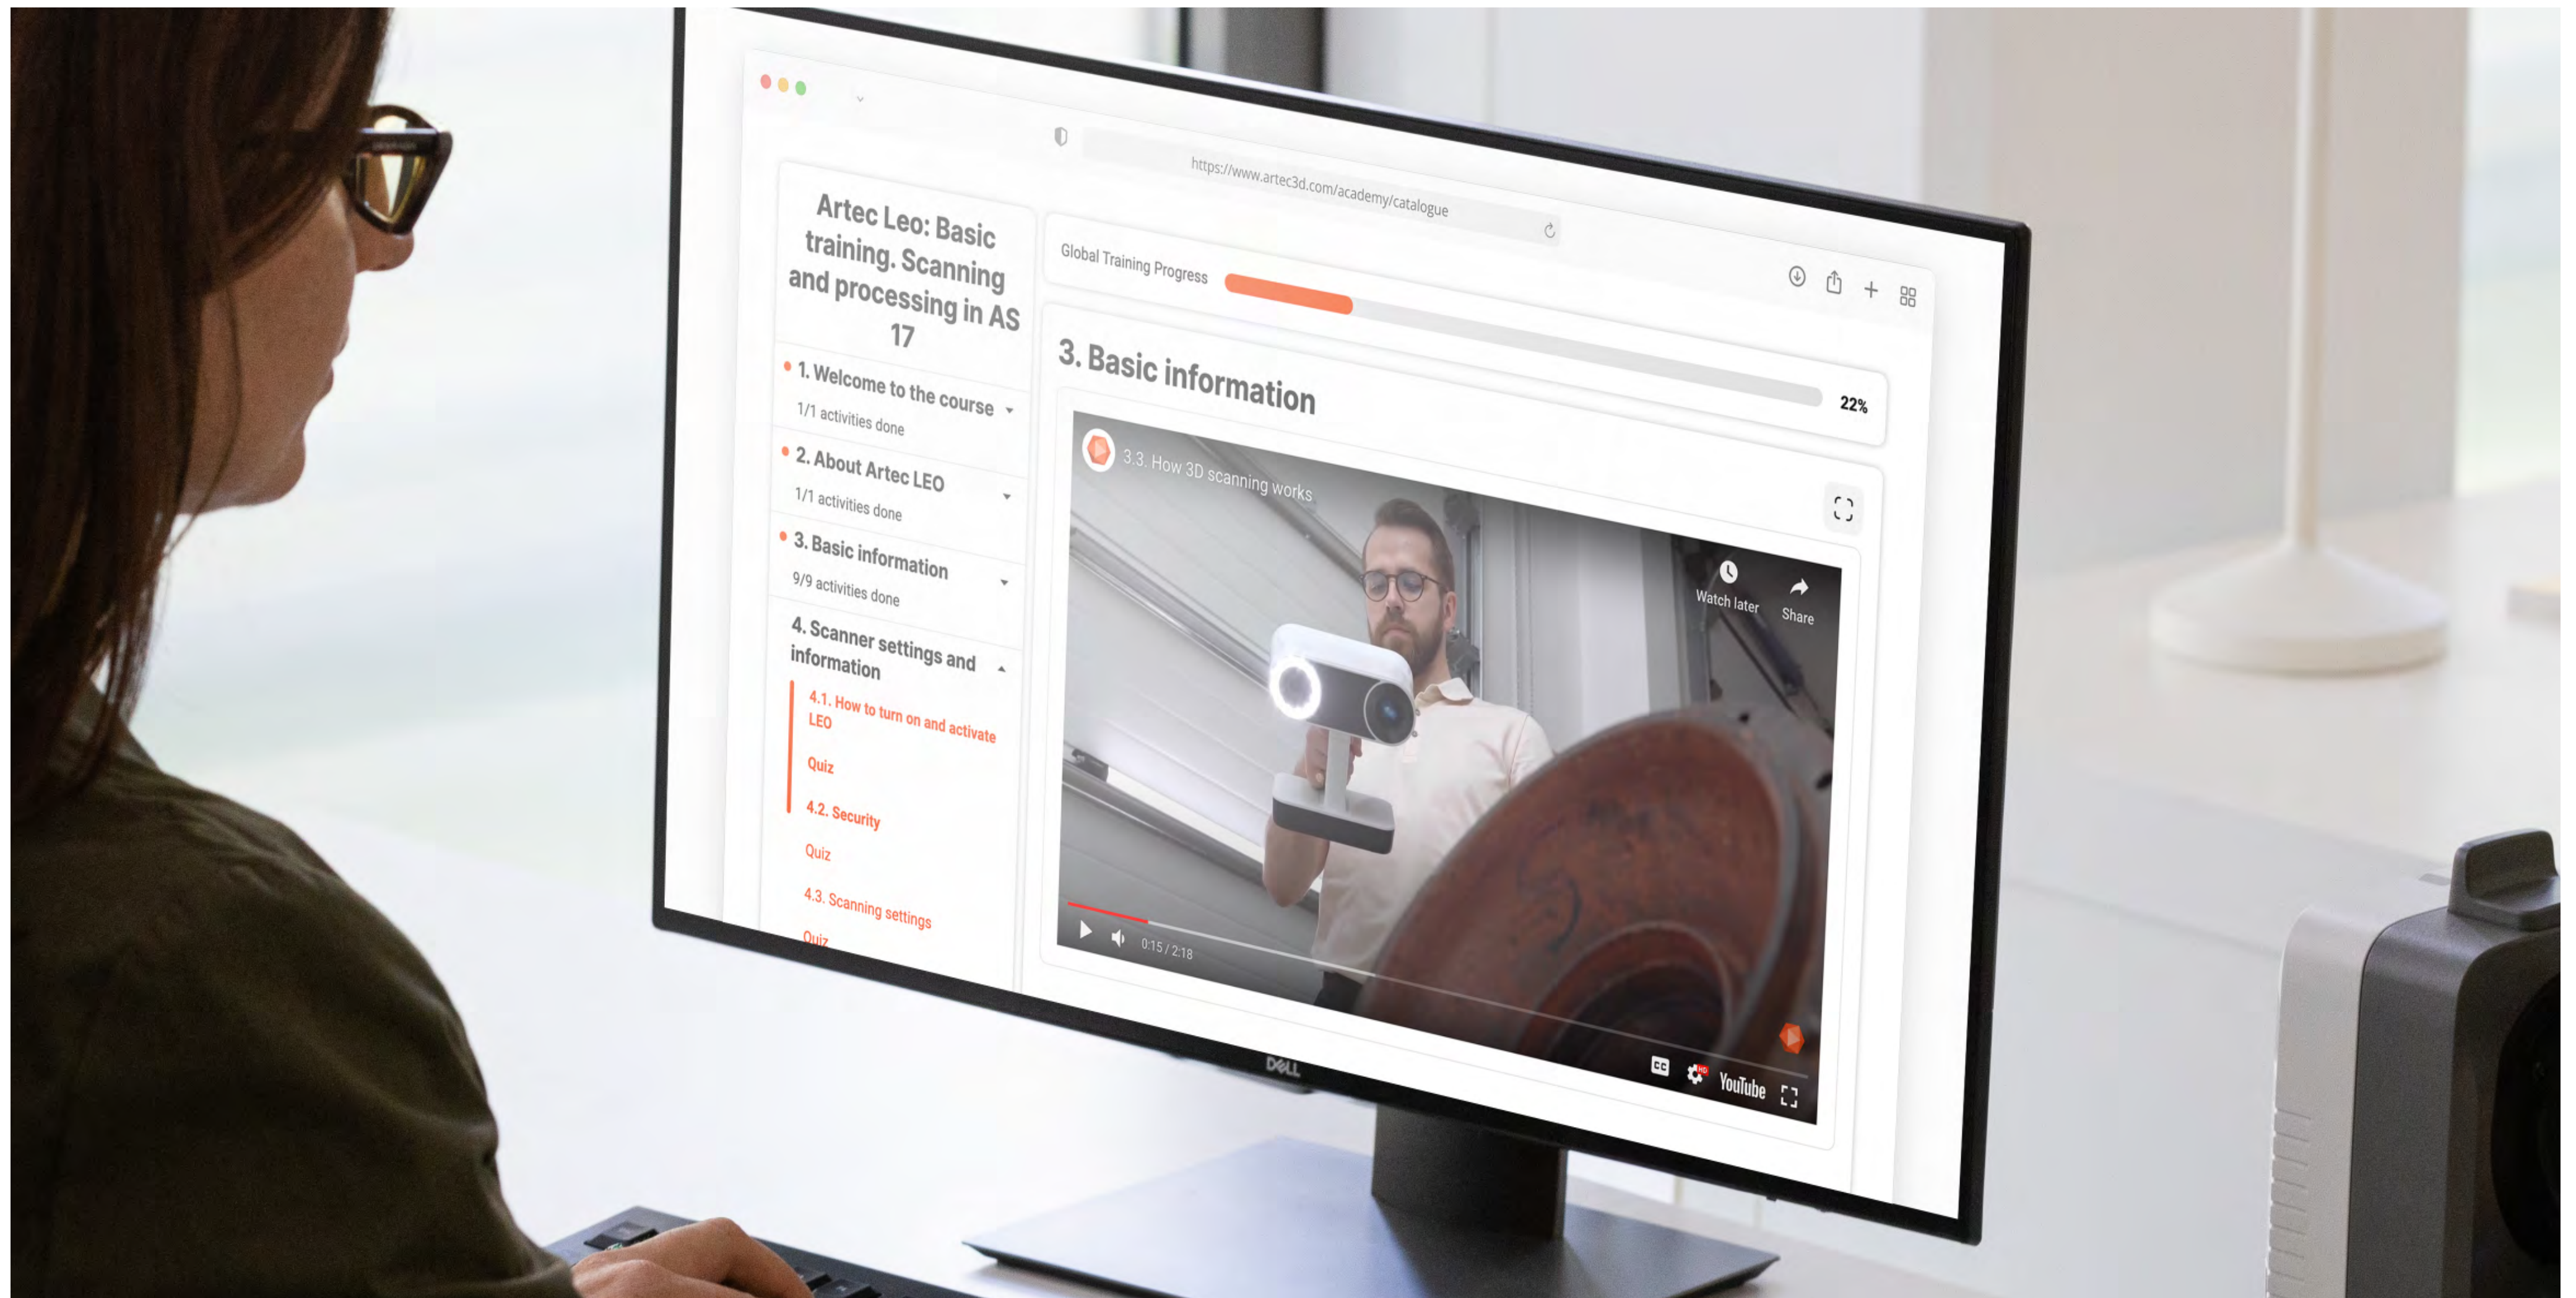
https://www.artec3d.com/academy/catalogue

Artec Leo: Basic training. Scanning and processing in AS 17

1. Welcome to the course
1/1 activities done

2. About Artec LEO
1/1 activities done

3. Basic information
9/9 activities done

4. Scanner settings and information

4.1. How to turn on and activate LEO

Quiz

4.2. Security

Quiz

4.3. Scanning settings

Quiz

Global Training Progress

22%

3. Basic information

3.3. How 3D scanning works

Watch later

Share

0:15 / 2:18

YouTube

DELL